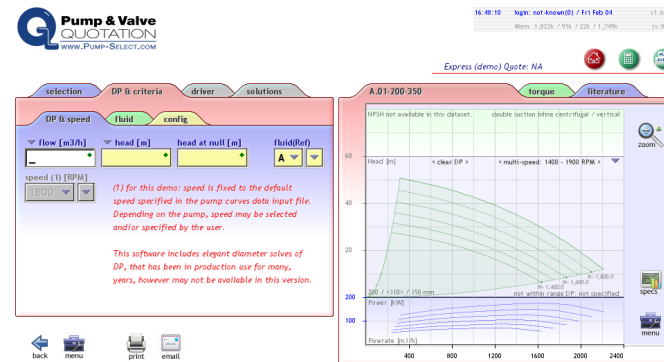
Pump & Valve QUOTATION
WWW.PUMP-SELECT.COM

16:48:10 login: not-known(0) / Fri Feb 04 v1.6
Mem: 1,922k / 95k / 22k / 1,79%

Express (demo) Quote: NA

selection | DP & criteria | driver | solutions

DP & speed | fluid | config

flow [m3/h] | head [m] | head at null [m] | fluid(Ref)

A

speed (1) [RPM]
1800

(1) for this demo: speed is fixed to the default speed specified in the pump curves data input file. Depending on the pump, speed may be selected and/or specified by the user.

This software includes elegant diameter solves of DP, that has been in production use for many, years, however may not be available in this version.

back menu print email

A.01-200-350 | torque | literature

NPSH not available in this dataset. double suction inline centrifugal / vertical

Head [m] < clear DP > < multi-speed: 1400 - 1900 RPM >

60
40
20
200 / <110> / 150 mm
not within range DP; not specified
N-1,800.0
N-1,400.0
N-1,800.0
N-1,400.0

200
Power [kW]
100

Flowrate [m3/h]
400 800 1200 1600 2000 2400

zoom
specs
menu